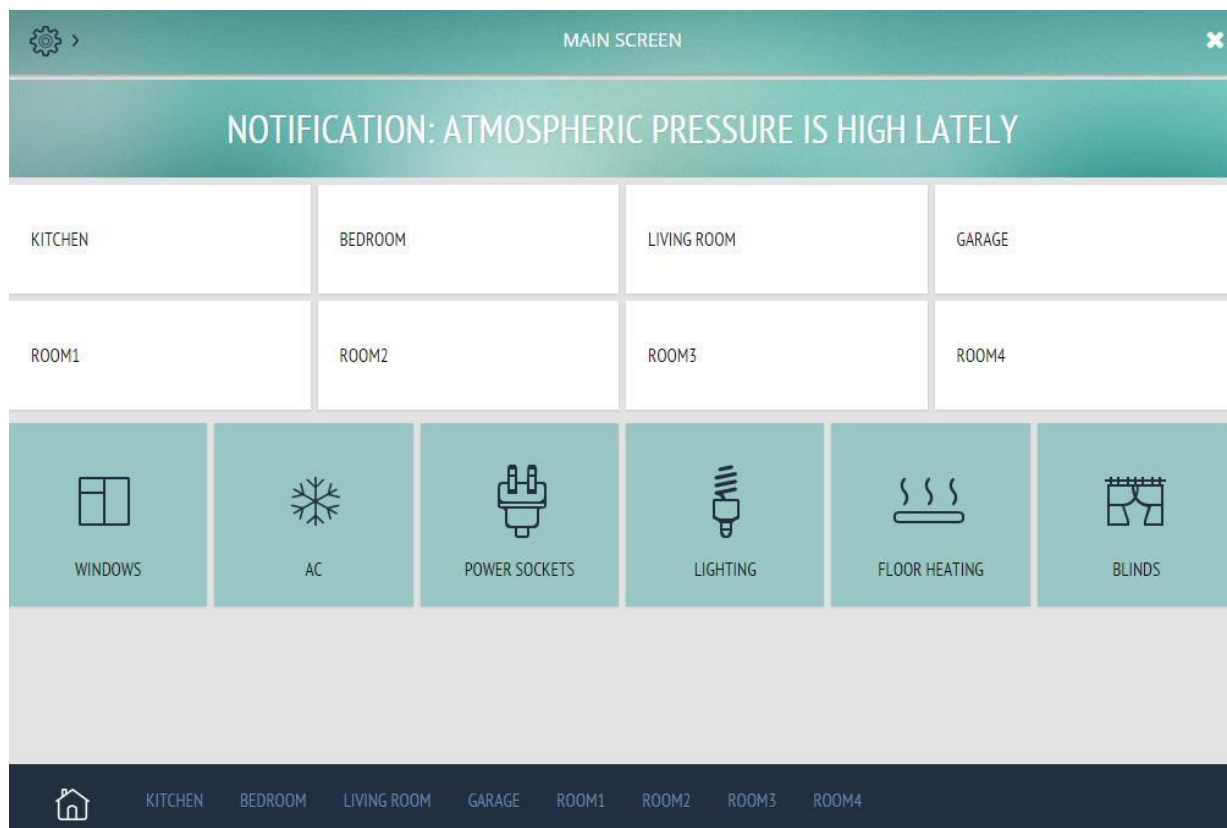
MAIN SCREEN

NOTIFICATION: ATMOSPHERIC PRESSURE IS HIGH LATELY

| KITCHEN | BEDROOM | LIVING ROOM | GARAGE |
|---|---|---|---|
| ROOM1 | ROOM2 | ROOM3 | ROOM4 |

WINDOWS

AC

POWER SOCKETS

LIGHTING

FLOOR HEATING

BLINDS

KITCHEN BEDROOM LIVING ROOM GARAGE ROOM1 ROOM2 ROOM3 ROOM4